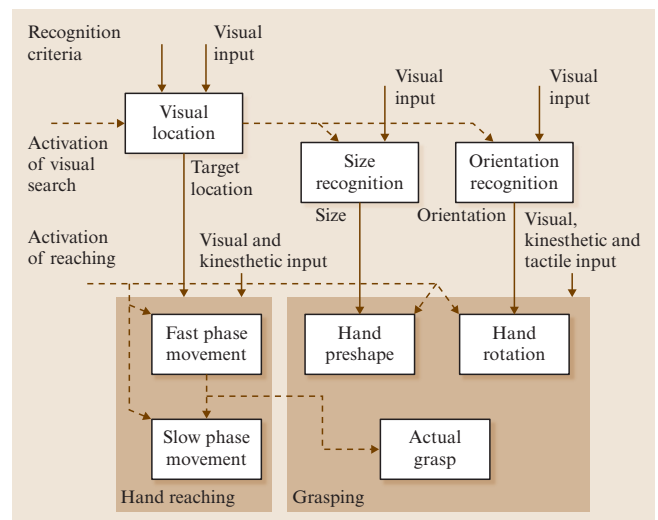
Recognition criteria

Visual input

Visual location

Activation of visual search

Target location

Visual input

Size recognition

Size

Visual input

Orientation recognition

Orientation

Activation of reaching

Visual and kinesthetic input

Visual, kinesthetic and tactile input

Fast phase movement

Slow phase movement

Hand reaching

Hand preshape

Hand rotation

Actual grasp

Grasping